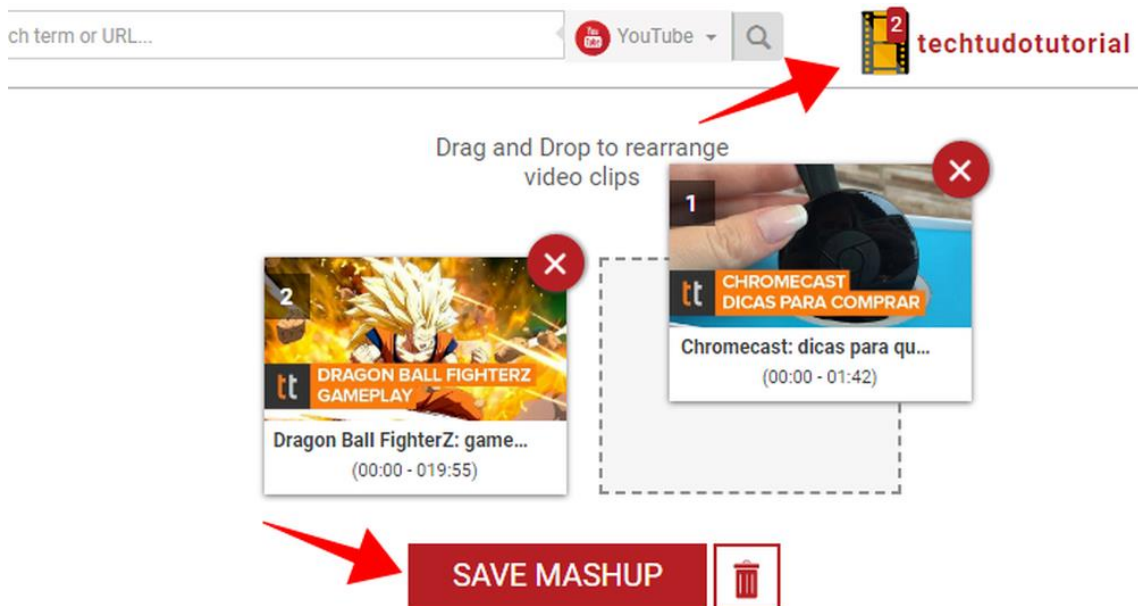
ch term or URL...

You Tube YouTube

2 techtudotutorial

Drag and Drop to rearrange video clips

1

tt CHROMECAST DICAS PARA COMPRAR

Chromecast: dicas para qu...

(00:00 - 01:42)

2

tt DRAGON BALL FIGHTERZ GAMEPLAY

Dragon Ball FighterZ: game...

(00:00 - 019:55)

SAVE MASHUP